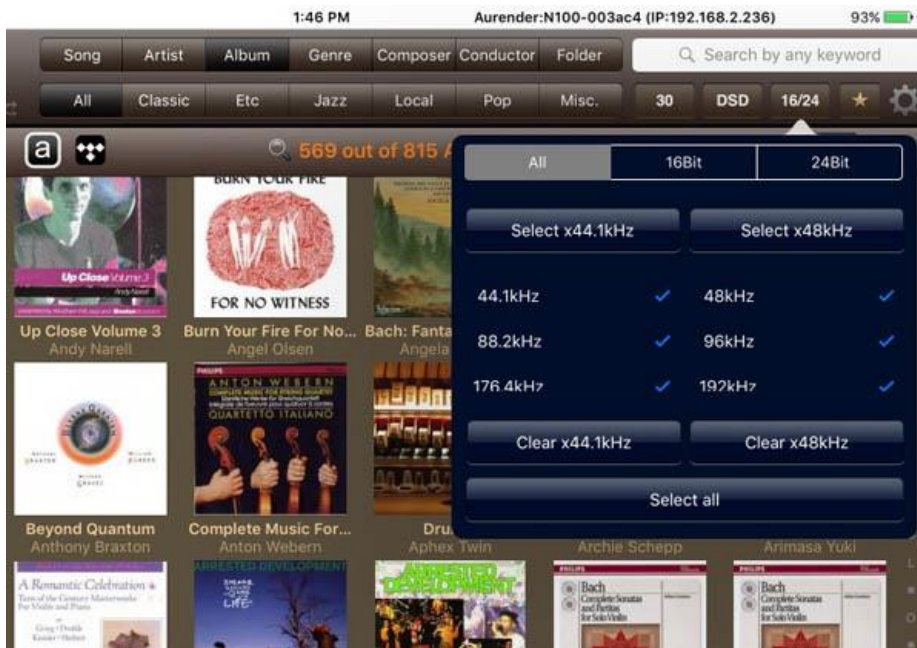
1:46 PM Aurender:N100-003ac4 (IP:192.168.2.236) 93%

Song Artist Album Genre Composer Conductor Folder

Search by any keyword

All Classic Etc Jazz Local Pop Misc. 30 DSD 16/24

569 out of 815 A

All 16Bit 24Bit

Select x44.1kHz Select x48kHz

44.1kHz 48kHz

88.2kHz 96kHz

176.4kHz 192kHz

Clear x44.1kHz Clear x48kHz

Select all

BURN YOUR FIRE

FOR NO WITNESS

Up Close Volume 3

Up Close Volume 3
Andy Narell

Burn Your Fire For No...
Angel Olsen

Bach: Fanta
Angela

ANTON WEBERN
QUARTETTO ITALIANO

Beyond Quantum
Anthony Braxton

Complete Music For...
Anton Webern

Dru
Aphex Twin

Archie Schepp

Arimasa Yuki

A Romantic Celebration

ARRESTED DEVELOPMENT

ARRESTED DEVELOPMENT

Bach Complete Sonatas and Partitas for Solo Violin

Bach Complete Sonatas and Partitas for Solo Violin